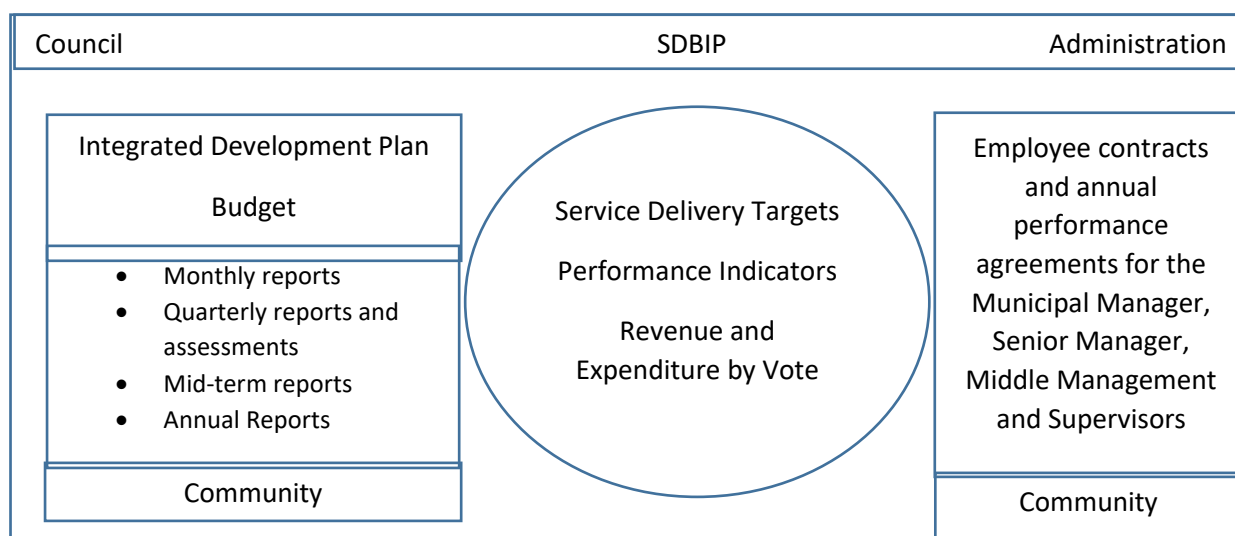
Council

SDBIP

Administration

Integrated Development Plan

Budget

- Monthly reports
- Quarterly reports and assessments
- Mid-term reports
- Annual Reports

Community

Service Delivery Targets

Performance Indicators

Revenue and Expenditure by Vote

Employee contracts and annual performance agreements for the Municipal Manager, Senior Manager, Middle Management and Supervisors

Community